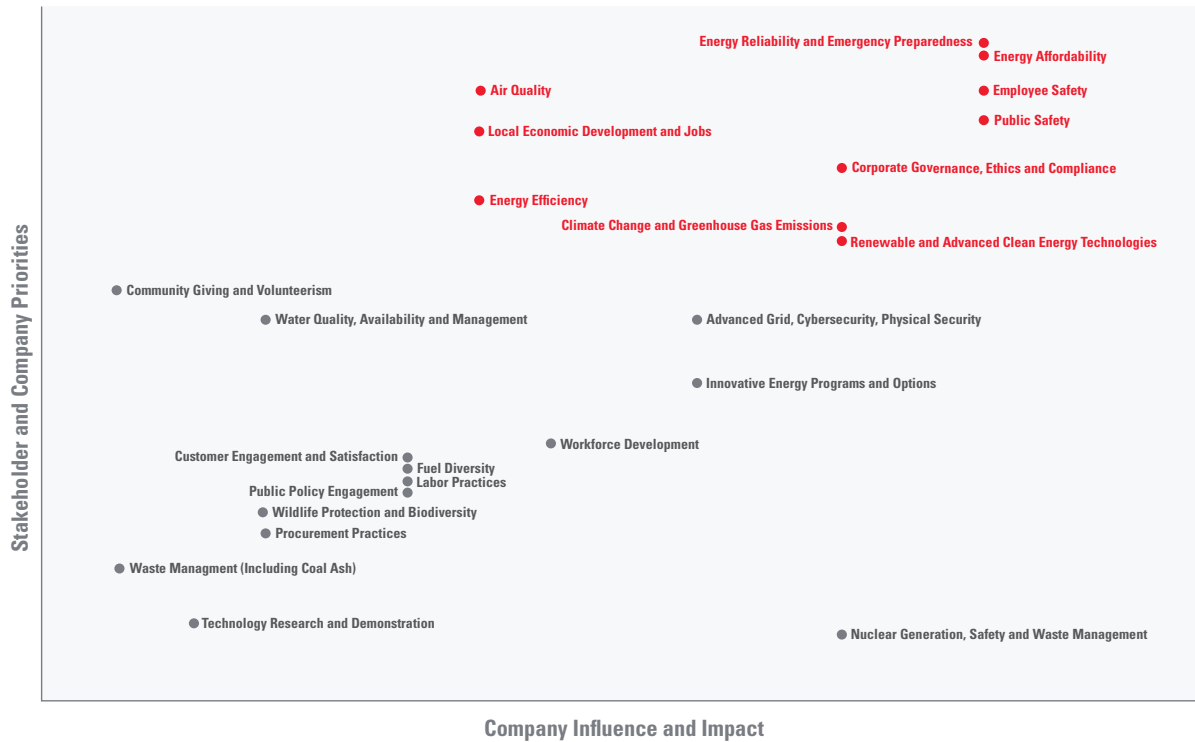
Energy Reliability and Emergency Preparedness
Energy Affordability
Air Quality
Employee Safety
Public Safety
Local Economic Development and Jobs
Corporate Governance, Ethics and Compliance
Energy Efficiency
Climate Change and Greenhouse Gas Emissions
Renewable and Advanced Clean Energy Technologies
Community Giving and Volunteerism
Water Quality, Availability and Management
Advanced Grid, Cybersecurity, Physical Security
Innovative Energy Programs and Options
Workforce Development
Customer Engagement and Satisfaction
Fuel Diversity
Labor Practices
Public Policy Engagement
Wildlife Protection and Biodiversity
Procurement Practices
Waste Managment (Including Coal Ash)
Technology Research and Demonstration
Nuclear Generation, Safety and Waste Management

Stakeholder and Company Priorities

Company Influence and Impact